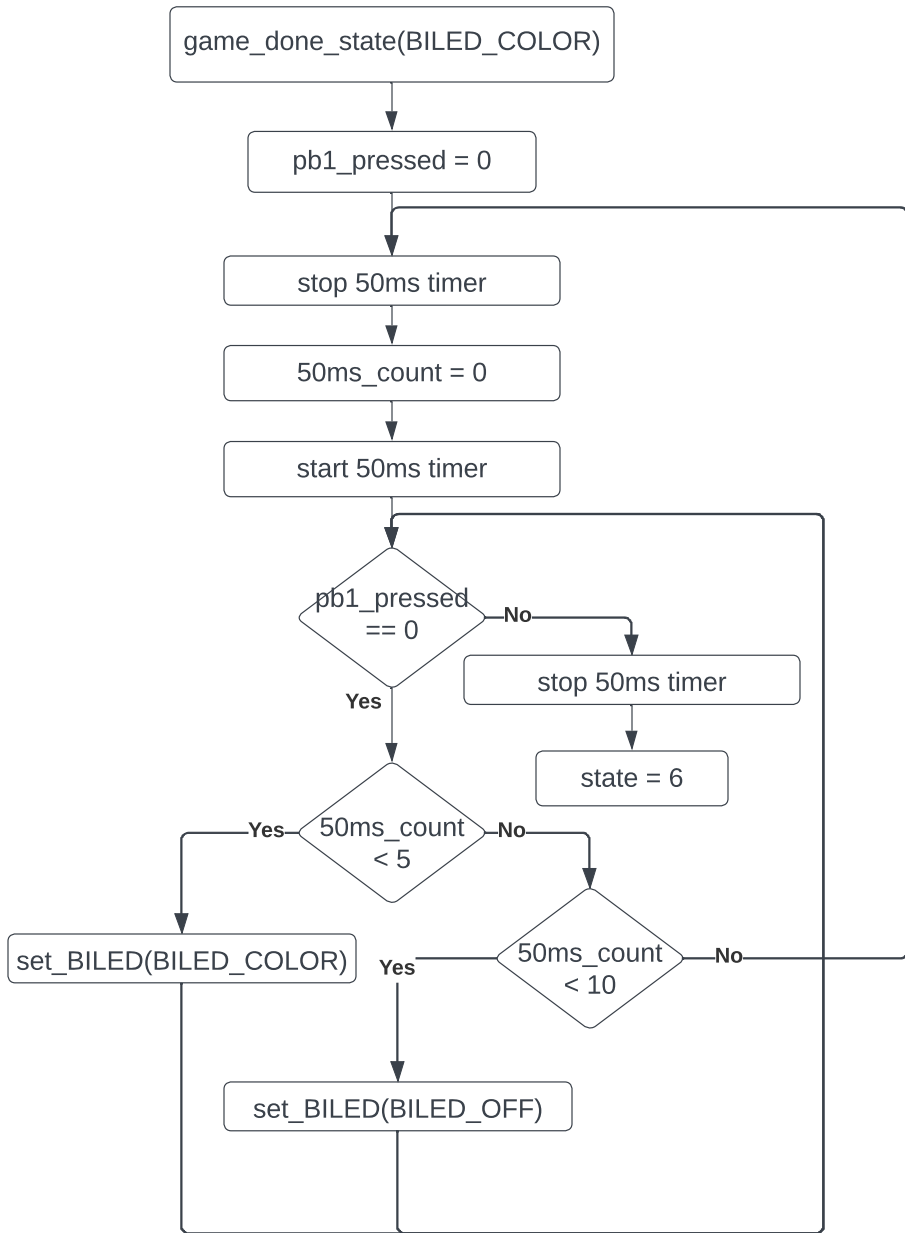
game_done_state(BILED_COLOR)

pb1_pressed = 0

stop 50ms timer

50ms_count = 0

start 50ms timer

pb1_pressed == 0

No

stop 50ms timer

state = 6

Yes

Yes

50ms_count < 5

No

set_BILED(BILED_COLOR)

Yes

50ms_count < 10

No

set_BILED(BILED_OFF)